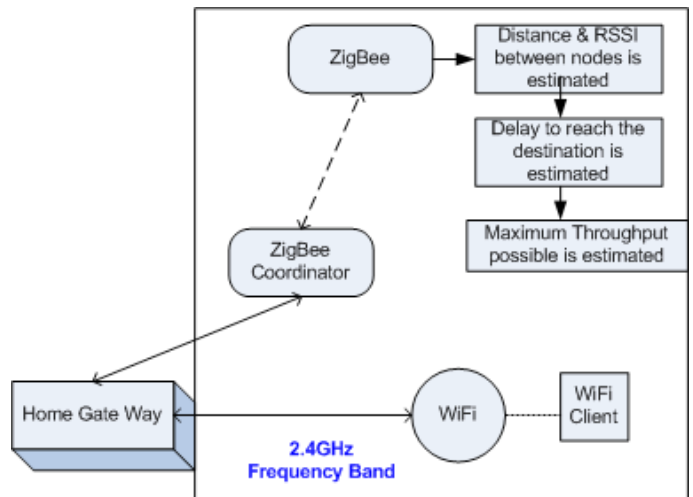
ZigBee

Distance & RSSI between nodes is estimated

Delay to reach the destination is estimated

Maximum Throughput possible is estimated

ZigBee Coordinator

Home Gate Way

WiFi

WiFi Client

2.4GHz Frequency Band